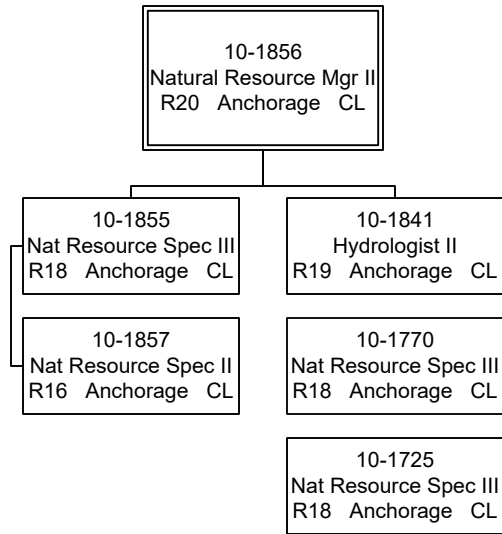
10-1856
Natural Resource Mgr II
R20 Anchorage CL

10-1855
Nat Resource Spec III
R18 Anchorage CL

10-1857
Nat Resource Spec II
R16 Anchorage CL

10-1841
Hydrologist II
R19 Anchorage CL

10-1770
Nat Resource Spec III
R18 Anchorage CL

10-1725
Nat Resource Spec III
R18 Anchorage CL